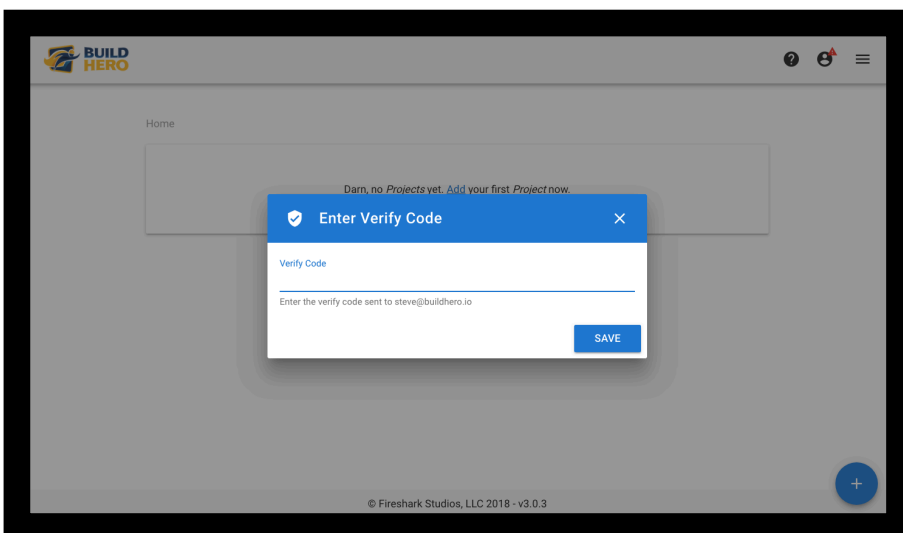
BUILD HERO

Home

Darn, no *Projects* yet. Add your first *Project* now.

Enter Verify Code

×

Verify Code

Enter the verify code sent to steve@buildhero.io

SAVE

+

© Fireshark Studios, LLC 2018 - v3.0.3